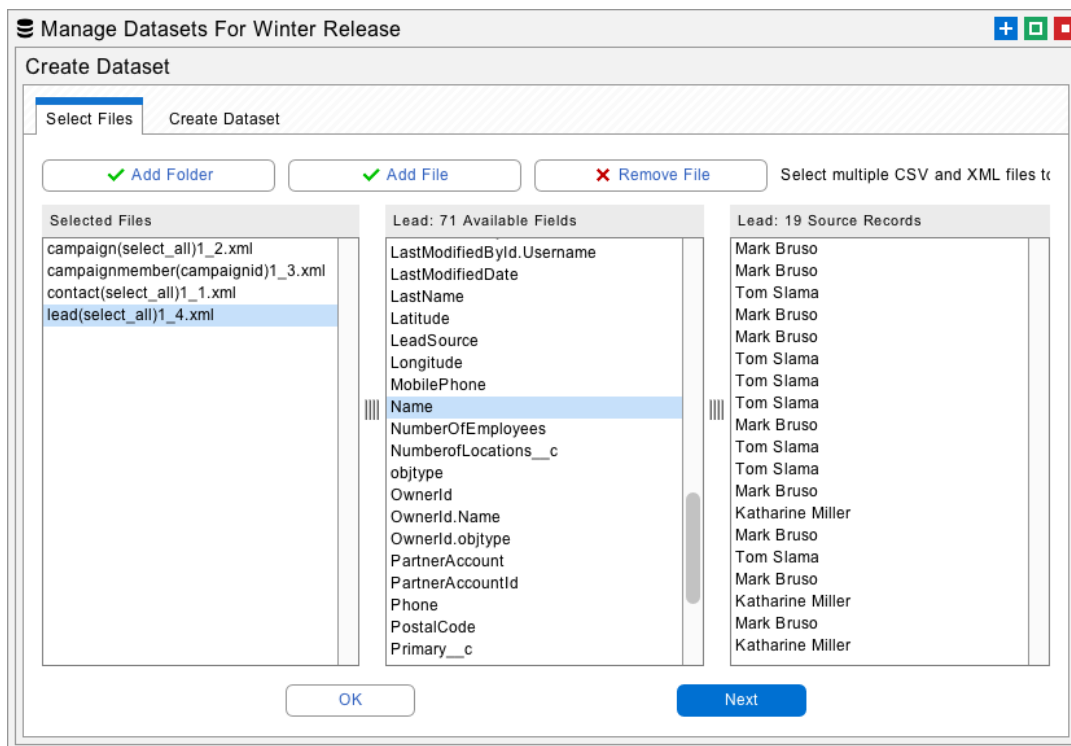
Manage Datasets For Winter Release

Create Dataset

Select Files | Create Dataset

Add Folder | Add File | Remove File | Select multiple CSV and XML files t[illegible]

Selected Files

campaign(select_all)1_2.xml
campaignmember(campaignid)1_3.xml
contact(select_all)1_1.xml
lead(select_all)1_4.xml

Lead: 71 Available Fields

LastModifiedById.Username
LastModifiedDate
LastName
Latitude
LeadSource
Longitude
MobilePhone
Name
NumberOfEmployees
NumberofLocations__c
objtype
OwnerId
OwnerId.Name
OwnerId.objtype
PartnerAccount
PartnerAccountId
Phone
PostalCode
Primary__c

Lead: 19 Source Records

Mark Bruso
Mark Bruso
Tom Slama
Mark Bruso
Mark Bruso
Tom Slama
Tom Slama
Tom Slama
Mark Bruso
Tom Slama
Tom Slama
Mark Bruso
Katharine Miller
Mark Bruso
Tom Slama
Mark Bruso
Katharine Miller
Mark Bruso
Katharine Miller

OK | Next